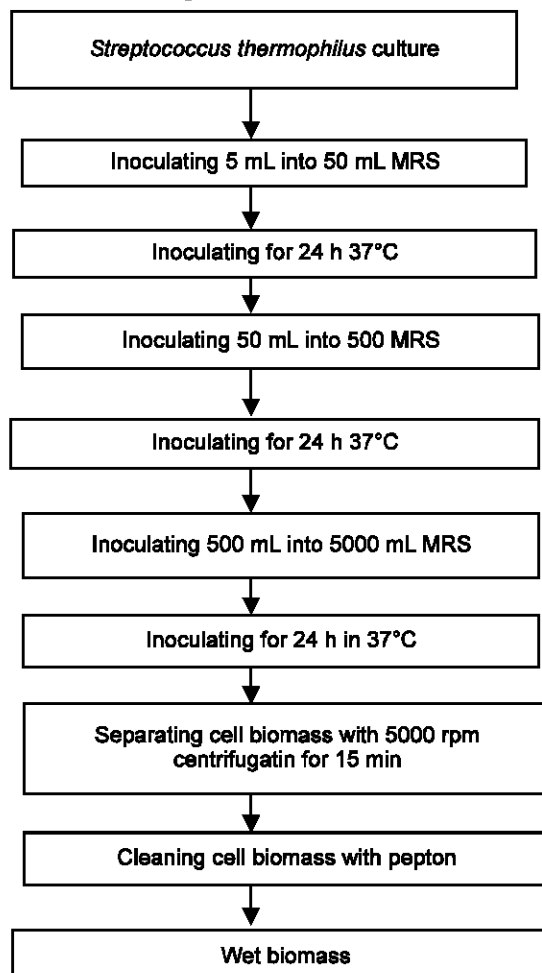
Streptococcus thermophilus culture

Inoculating 5 mL into 50 mL MRS

Inoculating for 24 h 37°C

Inoculating 50 mL into 500 MRS

Inoculating for 24 h 37°C

Inoculating 500 mL into 5000 mL MRS

Inoculating for 24 h in 37°C

Separating cell biomass with 5000 rpm centrifugatin for 15 min

Cleaning cell biomass with pepton

Wet biomass